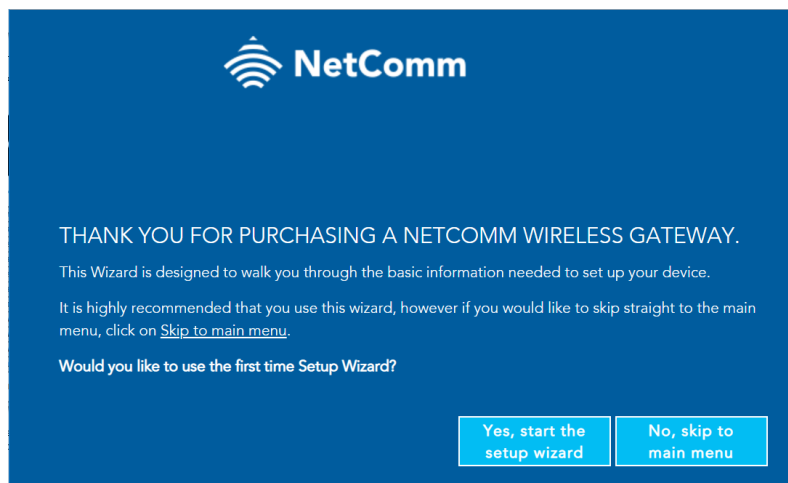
NetComm

THANK YOU FOR PURCHASING A NETCOMM WIRELESS GATEWAY.

This Wizard is designed to walk you through the basic information needed to set up your device.

It is highly recommended that you use this wizard, however if you would like to skip straight to the main menu, click on Skip to main menu.

Would you like to use the first time Setup Wizard?

Yes, start the setup wizard

No, skip to main menu